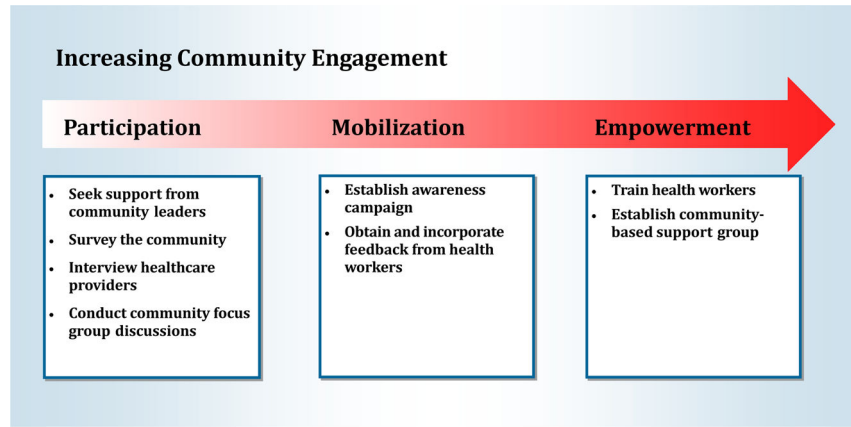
Increasing Community Engagement

Participation

Mobilization

Empowerment

- Seek support from community leaders
- Survey the community
- Interview healthcare providers
- Conduct community focus group discussions

- Establish awareness campaign
- Obtain and incorporate feedback from health workers

- Train health workers
- Establish community-based support group